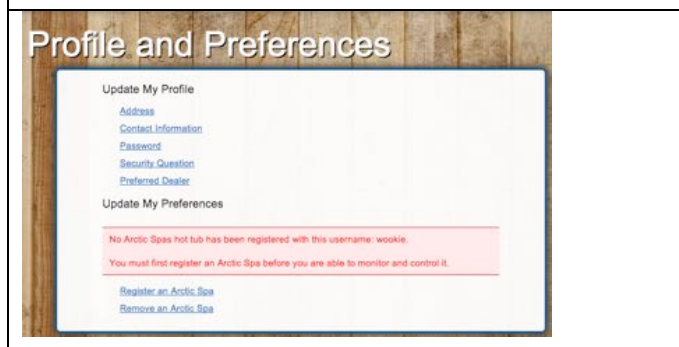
Profile and Preferences

Update My Profile

Address
Contact Information
Password
Security Question
Preferred Dealer

Update My Preferences

No Arctic Spas hot tub has been registered with this username: wookie.

You must first register an Arctic Spa before you are able to monitor and control it.

Register an Arctic Spa
Remove an Arctic Spa